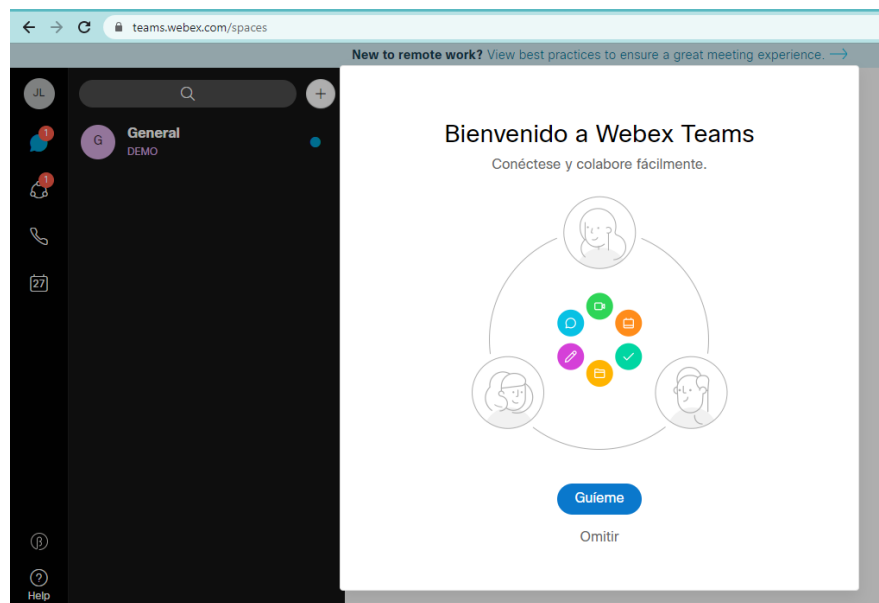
teams.webex.com/spaces

New to remote work? View best practices to ensure a great meeting experience.

JL

1

1

27

G General
DEMO

Bienvenido a Webex Teams
Conéctese y colabore fácilmente.

Guíeme

Omitir

Help